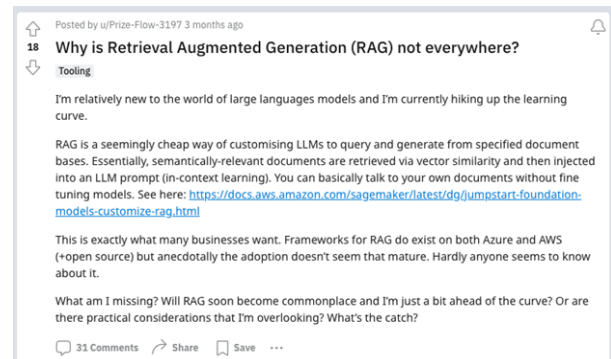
Posted by u/Prize-Flow-3197 3 months ago

18

Why is Retrieval Augmented Generation (RAG) not everywhere?

Tooling

I'm relatively new to the world of large languages models and I'm currently hiking up the learning curve.

RAG is a seemingly cheap way of customising LLMs to query and generate from specified document bases. Essentially, semantically-relevant documents are retrieved via vector similarity and then injected into an LLM prompt (in-context learning). You can basically talk to your own documents without fine tuning models. See here: https://docs.aws.amazon.com/sagemaker/latest/dg/jumpstart-foundation-models-customize-rag.html

This is exactly what many businesses want. Frameworks for RAG do exist on both Azure and AWS (+open source) but anecdotally the adoption doesn't seem that mature. Hardly anyone seems to know about it.

What am I missing? Will RAG soon become commonplace and I'm just a bit ahead of the curve? Or are there practical considerations that I'm overlooking? What's the catch?

31 Comments Share Save ···